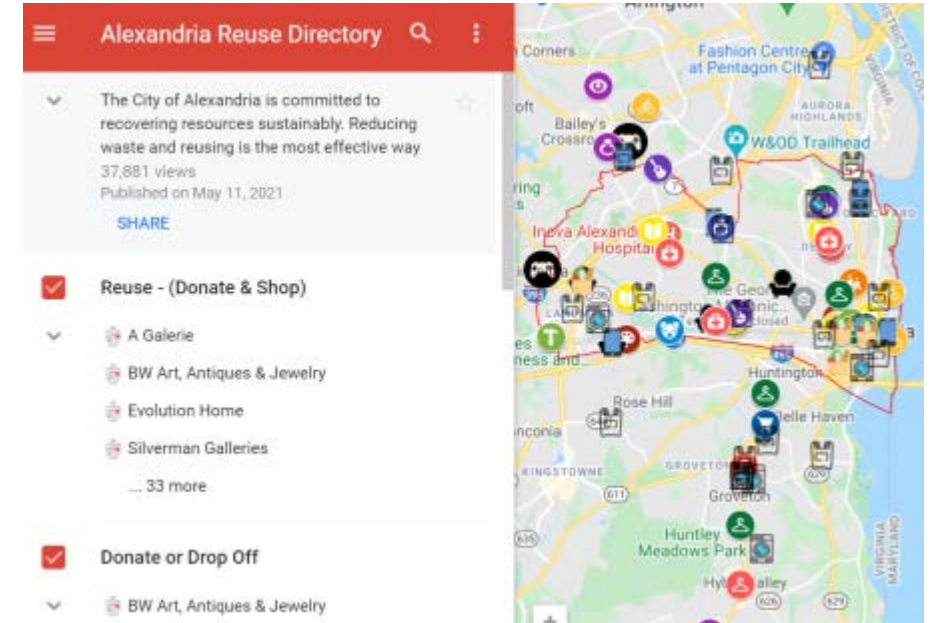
Alexandria Reuse Directory

The City of Alexandria is committed to recovering resources sustainably. Reducing waste and reusing is the most effective way
37,881 views
Published on May 11, 2021
SHARE

Reuse - (Donate & Shop)
A Galerie
BW Art, Antiques & Jewelry
Evolution Home
Silverman Galleries
... 33 more

Donate or Drop Off
BW Art, Antiques & Jewelry

Arlington
Fashion Centre at Pentagon City
Corners
Bailey's Crossroads
AURORA HIGHLANDS
W&OD Trailhead
Inova Alexandria Hospital
Huntington
Belle Haven
Rose Hill
KINGSTOWNE
GROVETON
Groveton
Huntley Meadows Park
Hybla Valley
VIRGINIA
MARYLAND
611
635
626
629
495
Closed